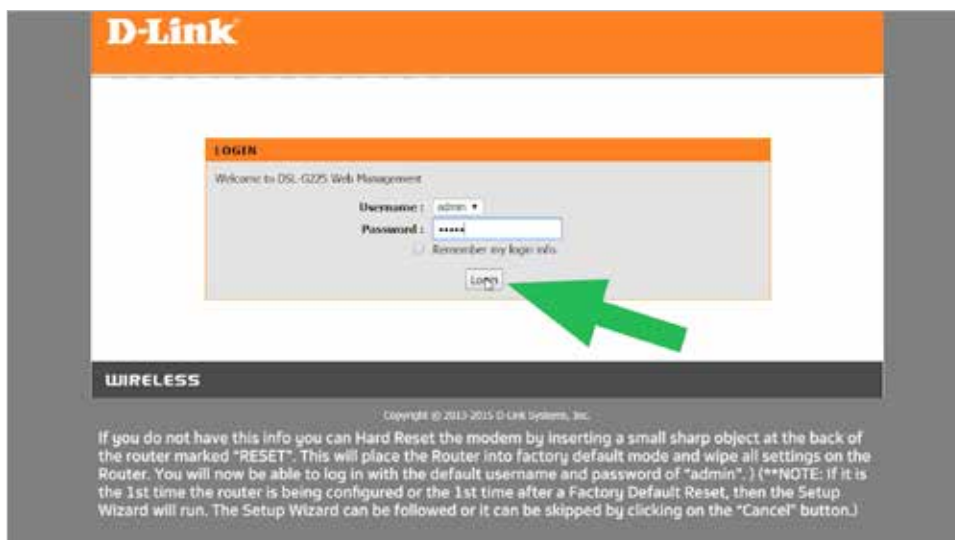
D-Link

LOGIN

Welcome to DSL-G225 Web Management

Username : admin

Password : •••••

Remember my login info

Login

WIRELESS

Copyright © 2013-2015 D-Link Systems, Inc.

If you do not have this info you can Hard Reset the modem by inserting a small sharp object at the back of the router marked "RESET". This will place the Router into factory default mode and wipe all settings on the Router. You will now be able to log in with the default username and password of "admin". ) (**NOTE: If it is the 1st time the router is being configured or the 1st time after a Factory Default Reset, then the Setup Wizard will run. The Setup Wizard can be followed or it can be skipped by clicking on the "Cancel" button.)